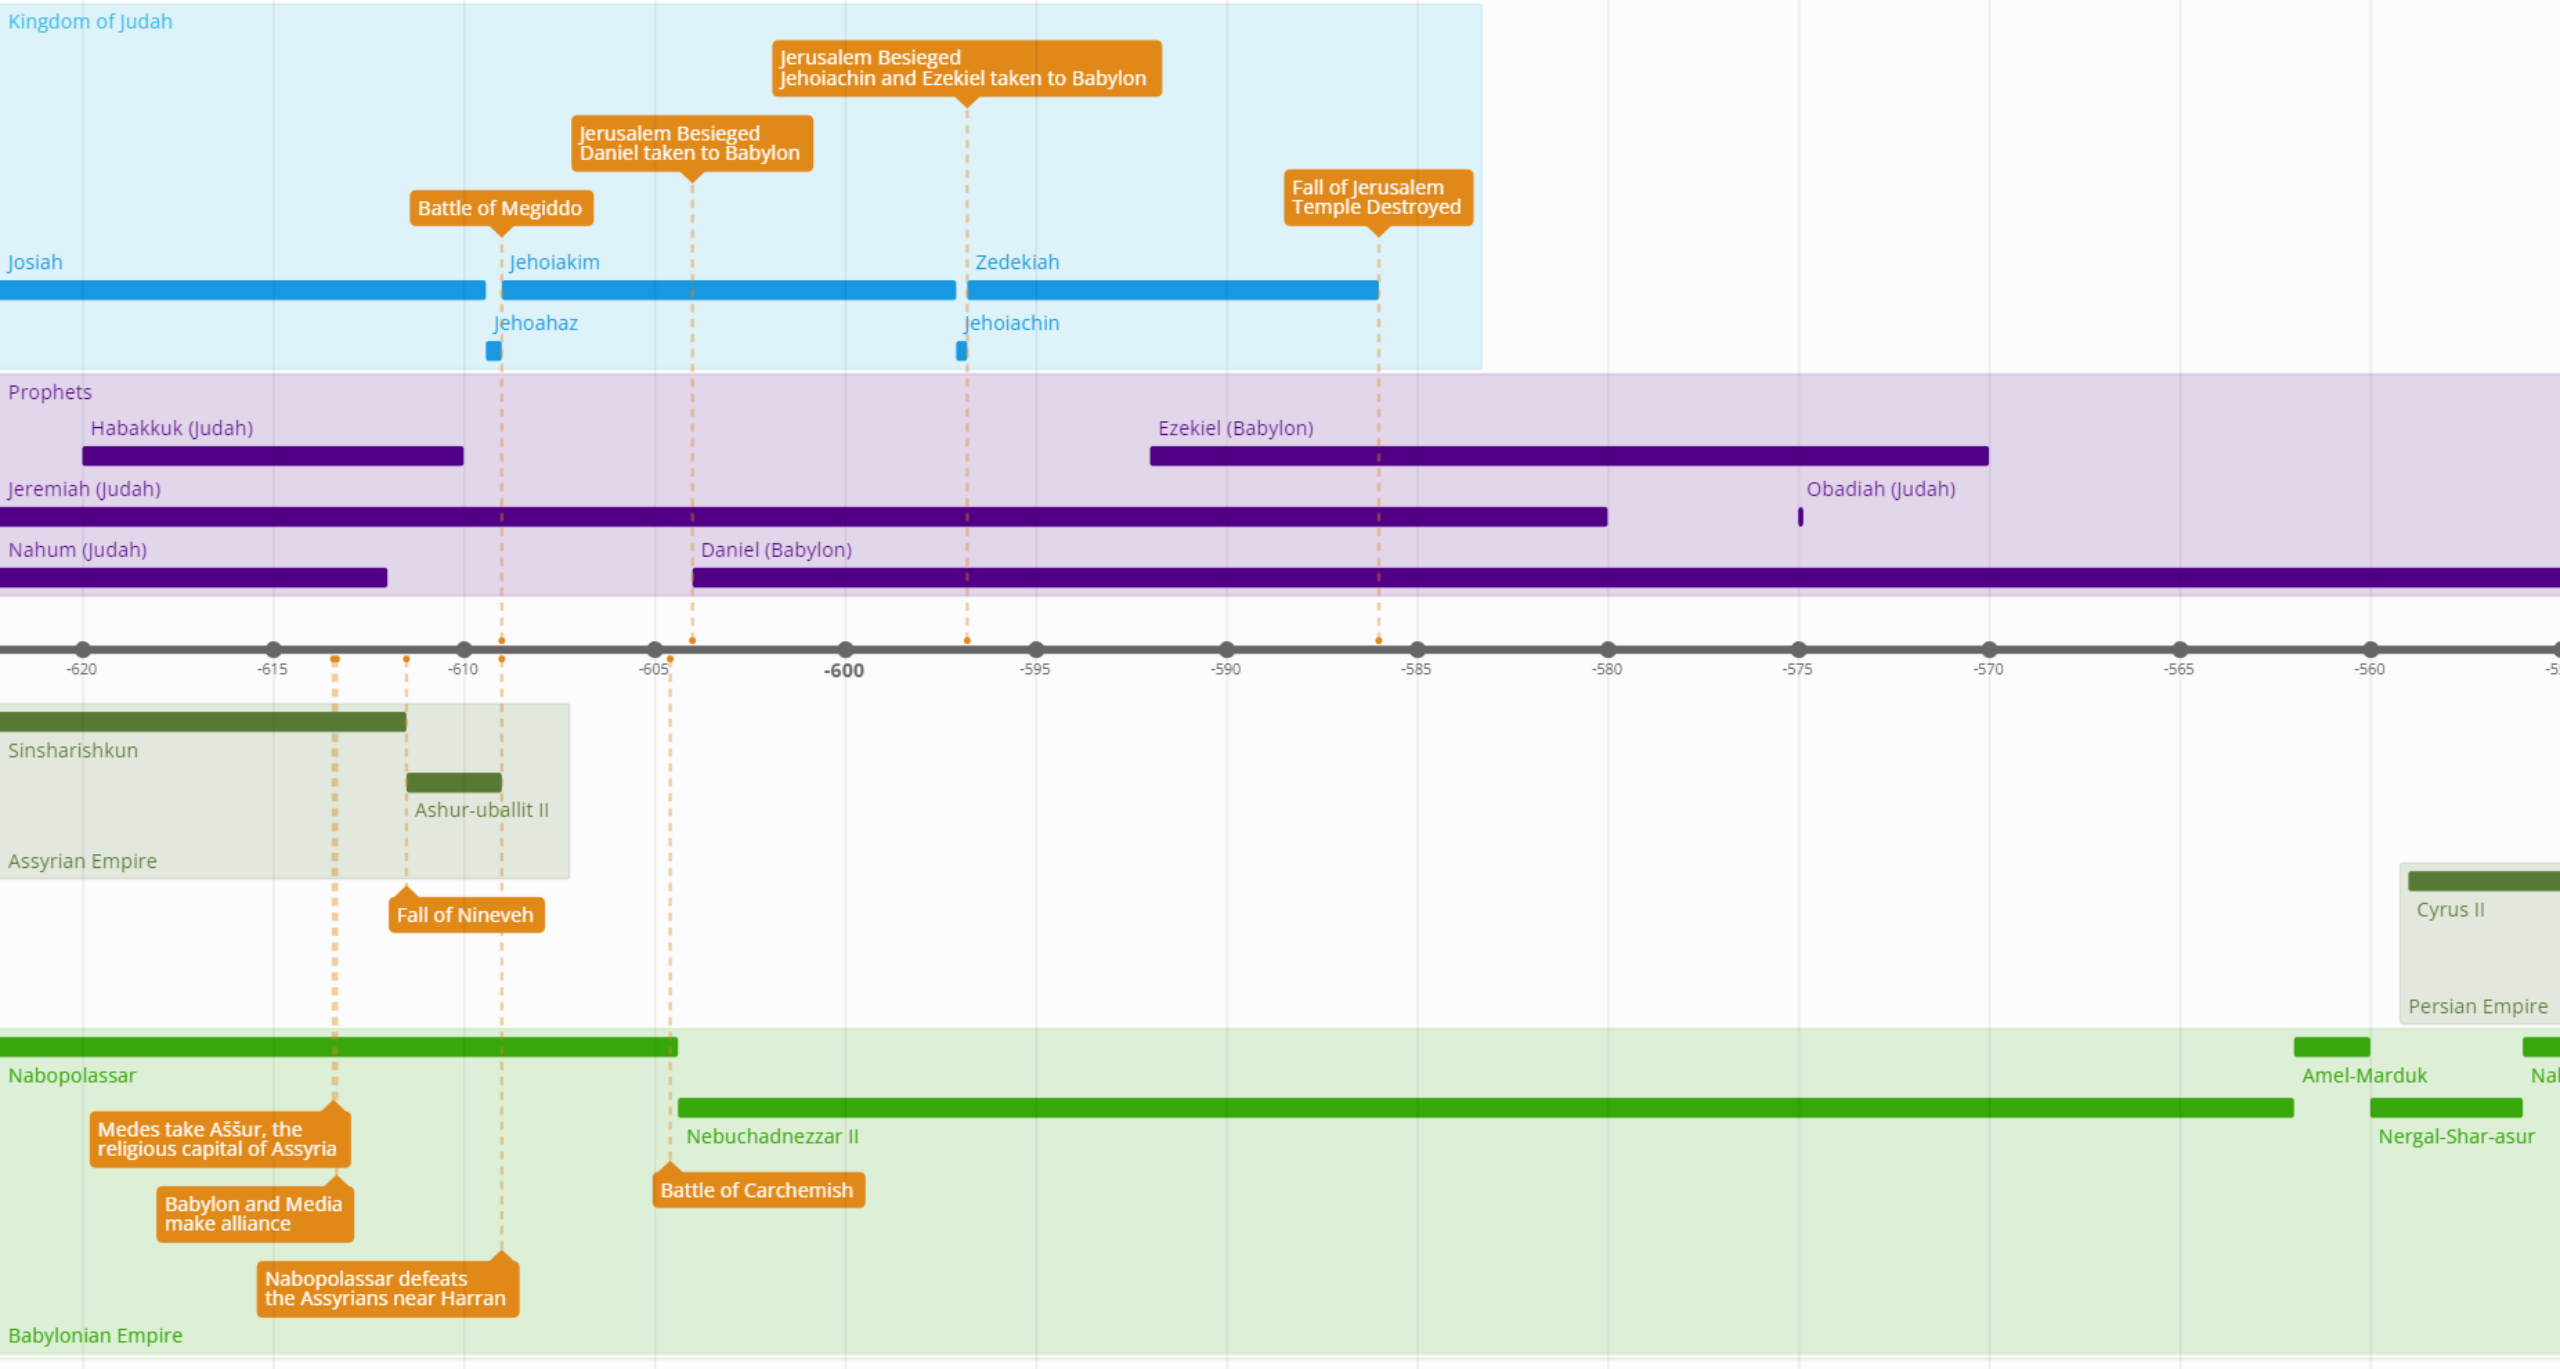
Kingdom of Judah

Jerusalem Besieged
Jehoiachin and Ezekiel taken to Babylon

Jerusalem Besieged
Daniel taken to Babylon

Fall of Jerusalem
Temple Destroyed

Battle of Megiddo

Josiah
Jehoiakim
Zedekiah
Jehoahaz
Jehoiachin

Prophets
Habakkuk (Judah)
Ezekiel (Babylon)
Jeremiah (Judah)
Obadiah (Judah)
Nahum (Judah)
Daniel (Babylon)

-620 -615 -610 -605 -600 -595 -590 -585 -580 -575 -570 -565 -560 -5

Sinsharishkun
Ashur-uballit II
Assyrian Empire

Fall of Nineveh

Cyrus II
Persian Empire

Nabopolassar
Amel-Marduk
Nal
Nebuchadnezzar II
Nergal-Shar-asur

Medes take Aššur, the religious capital of Assyria

Babylon and Media make alliance

Battle of Carchemish

Nabopolassar defeats the Assyrians near Harran

Babylonian Empire